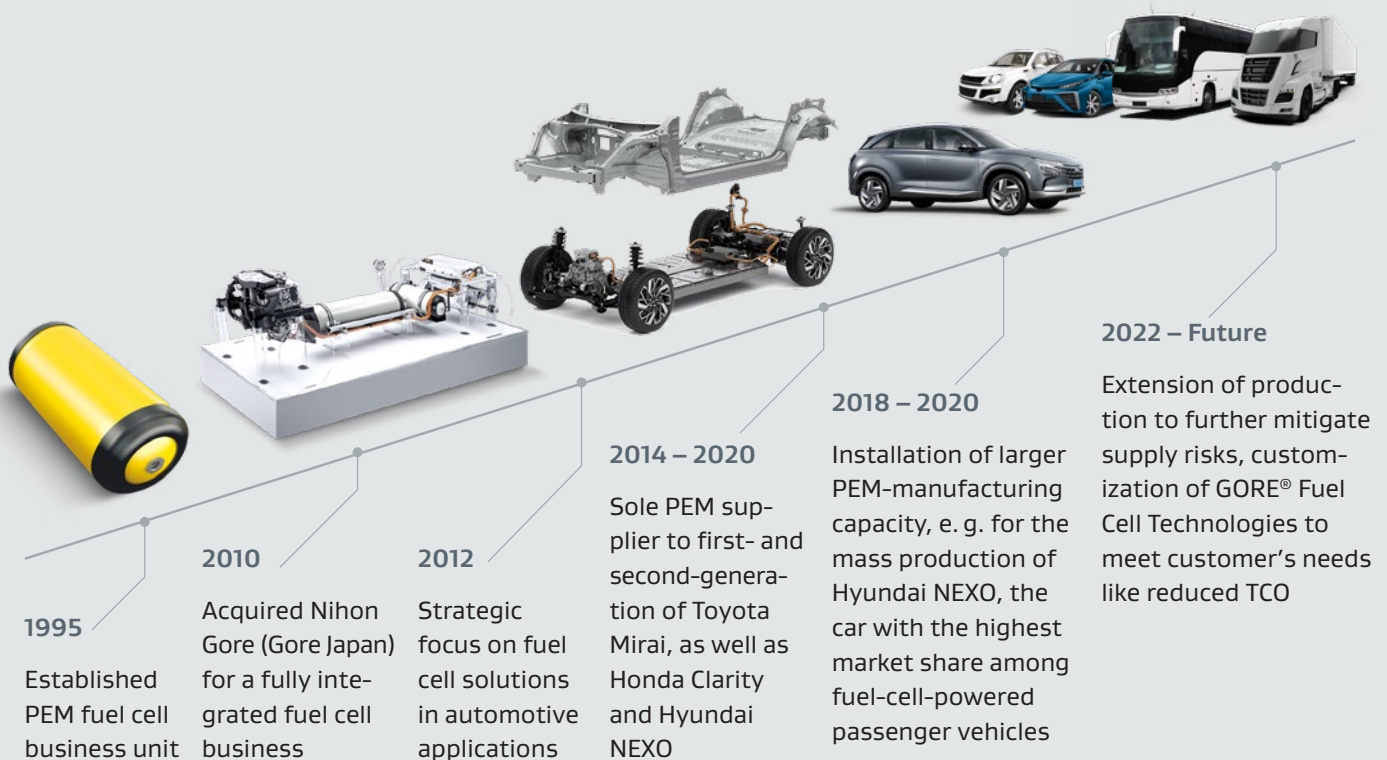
1995

Established PEM fuel cell business unit

2010

Acquired Nihon Gore (Gore Japan) for a fully integrated fuel cell business

2012

Strategic focus on fuel cell solutions in automotive applications

2014 – 2020

Sole PEM supplier to first- and second-generation of Toyota Mirai, as well as Honda Clarity and Hyundai NEXO

2018 – 2020

Installation of larger PEM-manufacturing capacity, e. g. for the mass production of Hyundai NEXO, the car with the highest market share among fuel-cell-powered passenger vehicles

2022 – Future

Extension of production to further mitigate supply risks, customization of GORE® Fuel Cell Technologies to meet customer's needs like reduced TCO